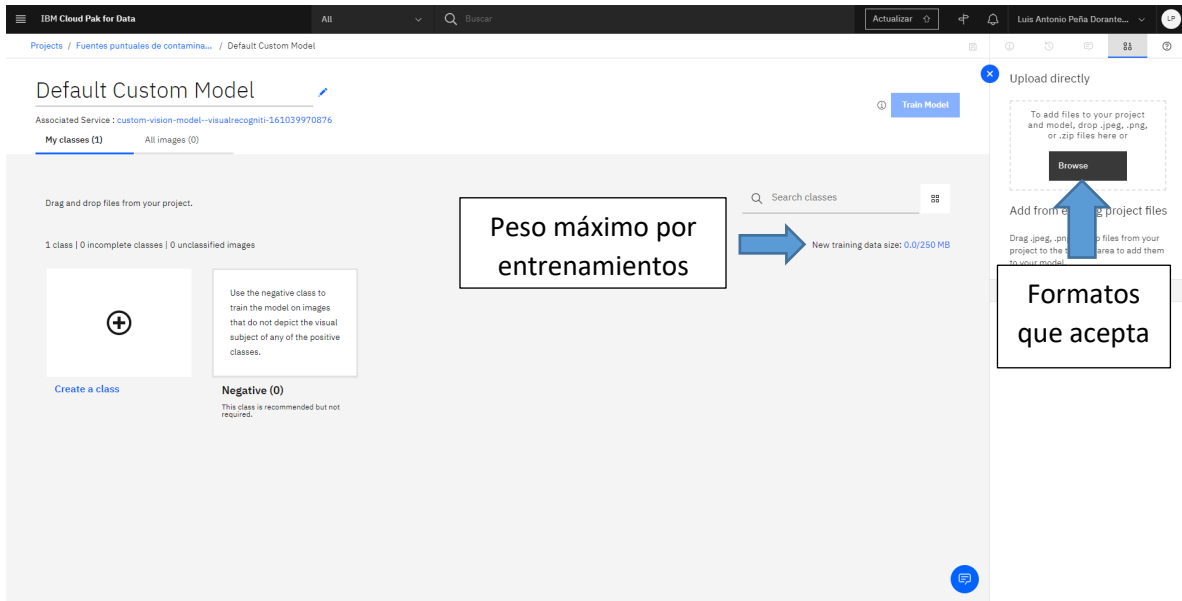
IBM Cloud Pak for Data

All

Buscar

Actualizar

Luis Antonio Peña Dorante...

LP

Projects / Fuentes puntuales de contamina... / Default Custom Model

Default Custom Model

Associated Service : custom-vision-model--visualrecogniti-161039970876

Train Model

My classes (1)

All images (0)

Drag and drop files from your project.

Search classes

Peso máximo por entrenamientos

1 class | 0 incomplete classes | 0 unclassified images

New training data size: 0.0/250 MB

Use the negative class to train the model on images that do not depict the visual subject of any of the positive classes.

Create a class

Negative (0)

This class is recommended but not required.

Upload directly

To add files to your project and model, drop .jpeg, .png, or .zip files here or

Browse

Add from e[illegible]g project files

Drag .jpeg, .pn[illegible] files from your project to the t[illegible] area to add them to your model

Formatos que acepta